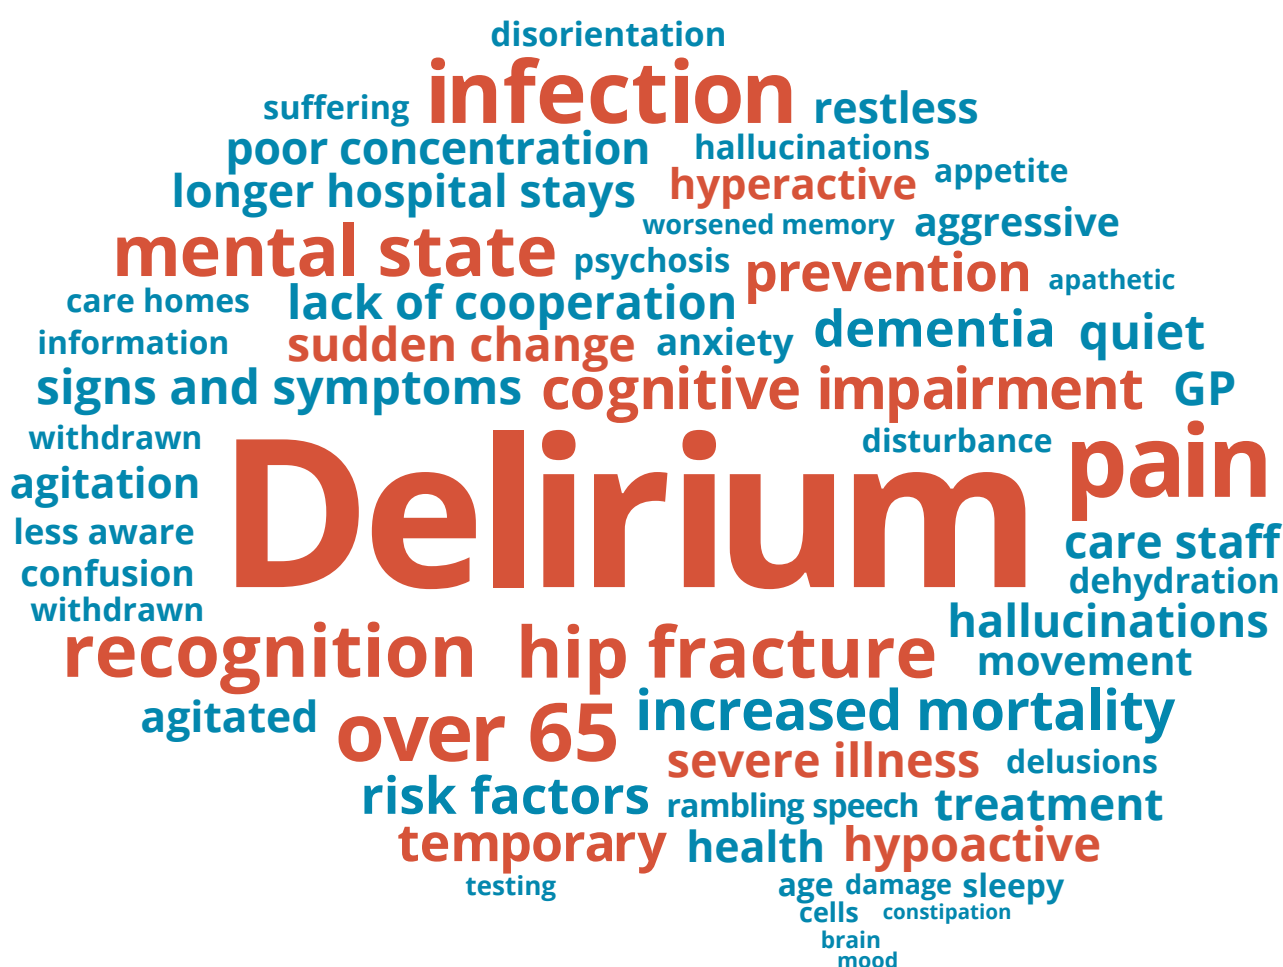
disorientation
suffering infection restless
poor concentration hallucinations
longer hospital stays hyperactive appetite
worsened memory aggressive
mental state psychosis prevention apathetic
care homes lack of cooperation
information sudden change anxiety dementia quiet
signs and symptoms cognitive impairment GP
withdrawn disturbance
agitation Delirium pain
less aware care staff
confusion dehydration
withdrawn hallucinations
recognition hip fracture movement
agitated over 65 increased mortality
severe illness delusions
risk factors rambling speech treatment
temporary health hypoactive
testing age damage sleepy
cells constipation
brain
mood